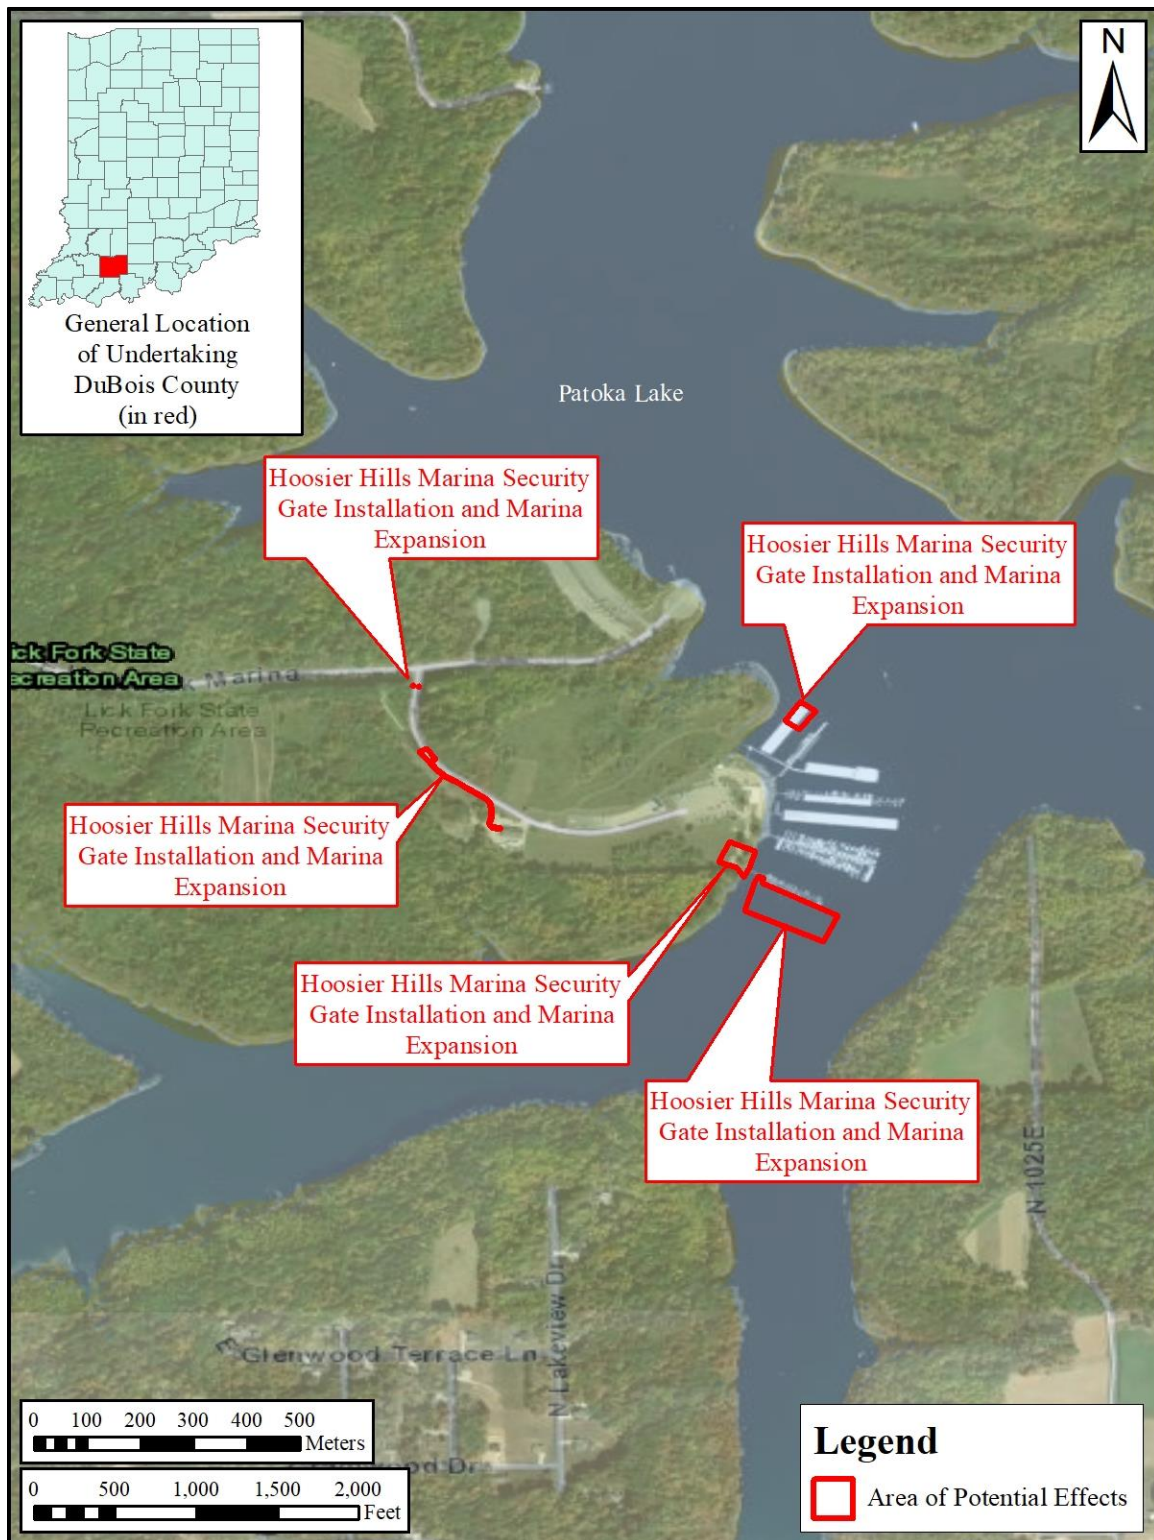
General Location of Undertaking DuBois County (in red)

N

Patoka Lake

Hoosier Hills Marina Security Gate Installation and Marina Expansion

Hoosier Hills Marina Security Gate Installation and Marina Expansion

ick Fork State
ecreation Area

Marina

Lick Fork State Recreation Area

Hoosier Hills Marina Security Gate Installation and Marina Expansion

Hoosier Hills Marina Security Gate Installation and Marina Expansion

Hoosier Hills Marina Security Gate Installation and Marina Expansion

N 1025E

N Lakeview Dr

Glenwood Terrace Ln

od Dr

0 100 200 300 400 500 Meters

0 500 1,000 1,500 2,000 Feet

Legend

Area of Potential Effects